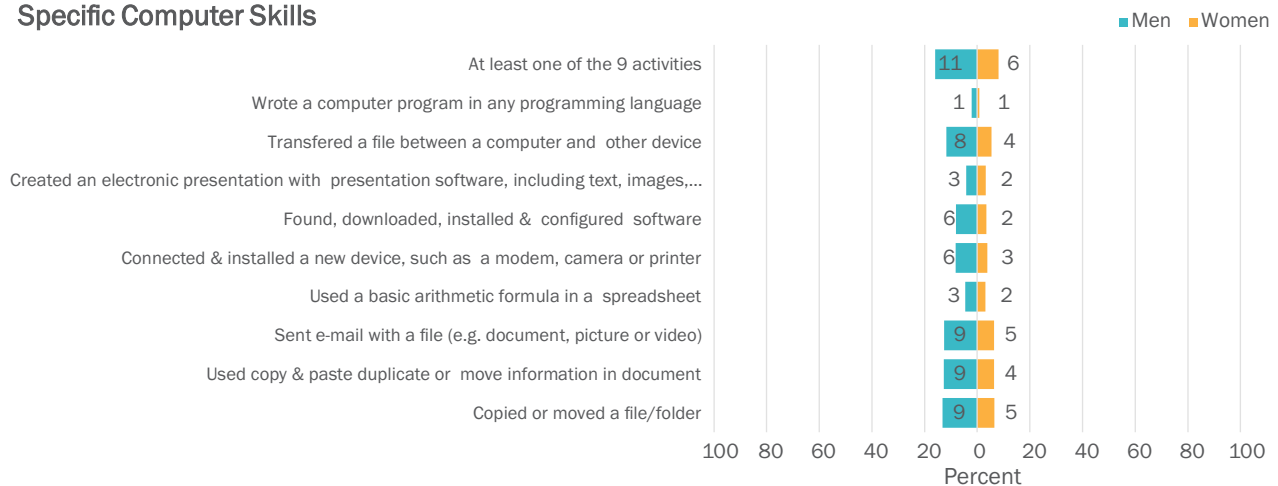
Specific Computer Skills

Men Women

At least one of the 9 activities 11 6
Wrote a computer program in any programming language 1 1
Transfered a file between a computer and other device 8 4
Created an electronic presentation with presentation software, including text, images,... 3 2
Found, downloaded, installed & configured software 6 2
Connected & installed a new device, such as a modem, camera or printer 6 3
Used a basic arithmetic formula in a spreadsheet 3 2
Sent e-mail with a file (e.g. document, picture or video) 9 5
Used copy & paste duplicate or move information in document 9 4
Copied or moved a file/folder 9 5

100 80 60 40 20 0 20 40 60 80 100
Percent